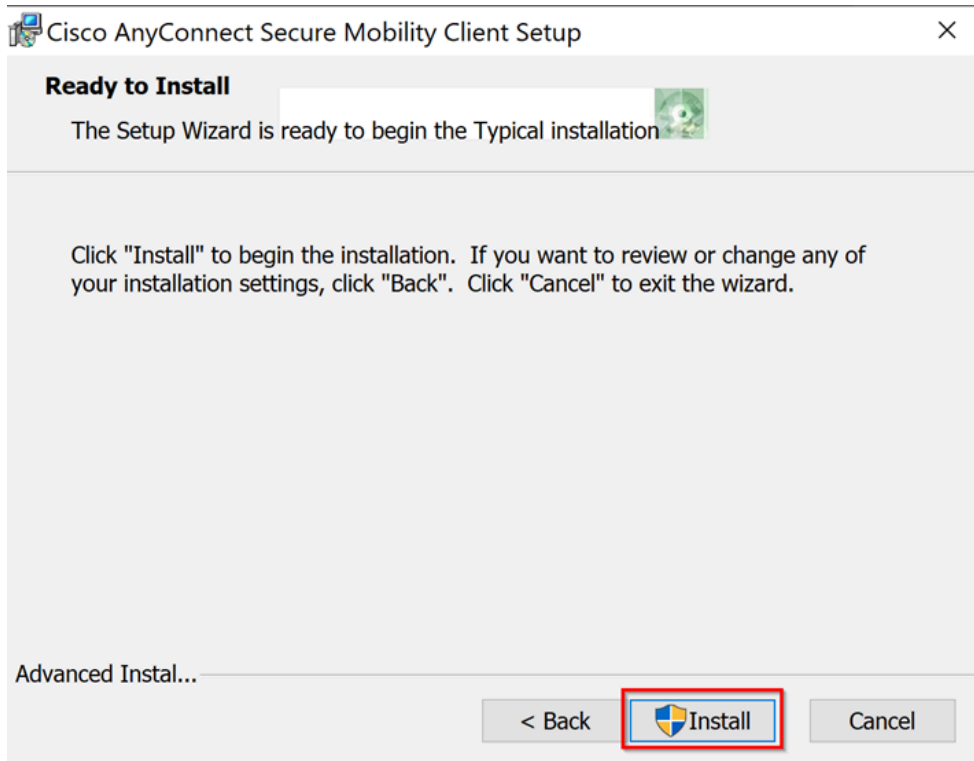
Cisco AnyConnect Secure Mobility Client Setup

×

Ready to Install

The Setup Wizard is ready to begin the Typical installation

Click "Install" to begin the installation. If you want to review or change any of your installation settings, click "Back". Click "Cancel" to exit the wizard.

Advanced Instal...

< Back

Install

Cancel